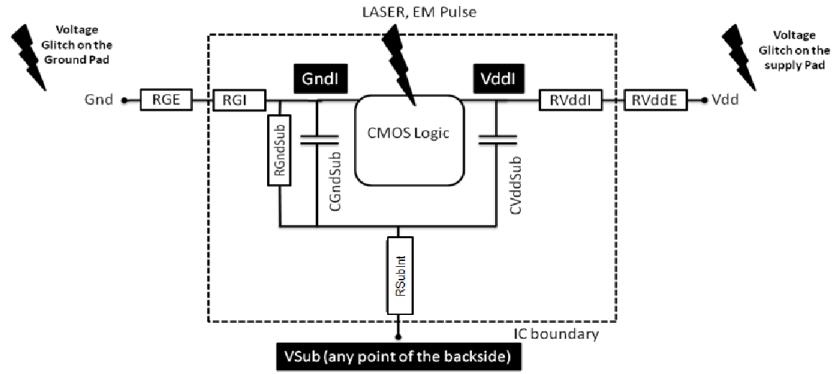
LASER, EM Pulse

Voltage Glitch on the Ground Pad

Voltage Glitch on the supply Pad

GndI

VddI

Gnd

RGE

RGI

CMOS Logic

RVddI

RVddE

Vdd

RGndSub

CGndSub

CVddSub

RSubInt

IC boundary

VSub (any point of the backside)